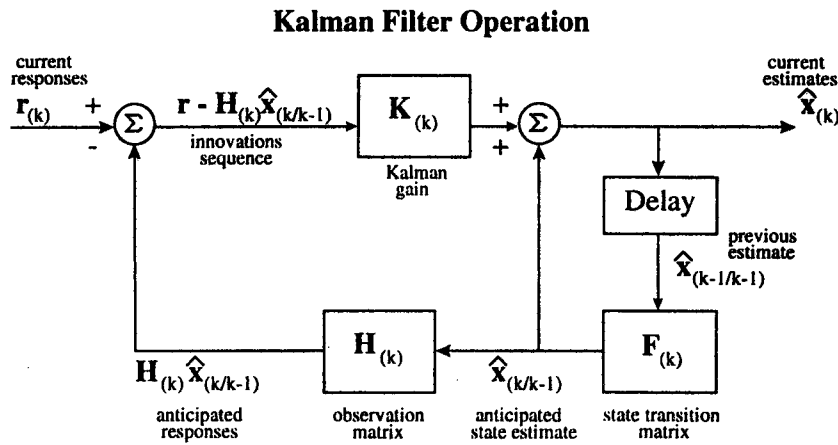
Kalman Filter Operation

current responses

$\mathbf{r}_{(k)}$

+

-

$\Sigma$

$\mathbf{r} - \mathbf{H}_{(k)}\hat{\mathbf{x}}_{(k/k-1)}$

innovations sequence

$\mathbf{K}_{(k)}$

Kalman gain

+

+

$\Sigma$

current estimates

$\hat{\mathbf{x}}_{(k)}$

Delay

previous estimate

$\hat{\mathbf{x}}_{(k-1/k-1)}$

$\mathbf{F}_{(k)}$

state transition matrix

$\hat{\mathbf{x}}_{(k/k-1)}$

anticipated state estimate

$\mathbf{H}_{(k)}$

observation matrix

$\mathbf{H}_{(k)}\hat{\mathbf{x}}_{(k/k-1)}$

anticipated responses